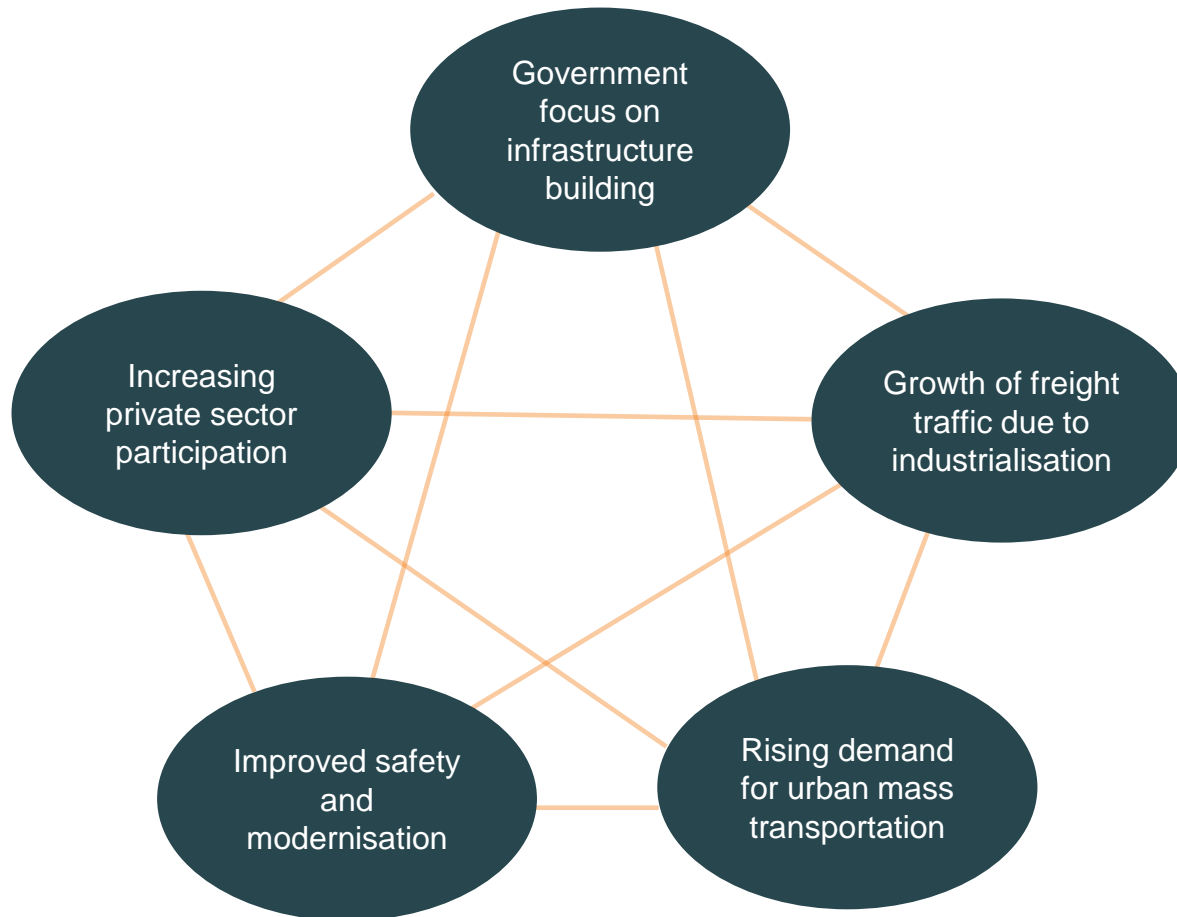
Government focus on infrastructure building

Increasing private sector participation

Growth of freight traffic due to industrialisation

Improved safety and modernisation

Rising demand for urban mass transportation